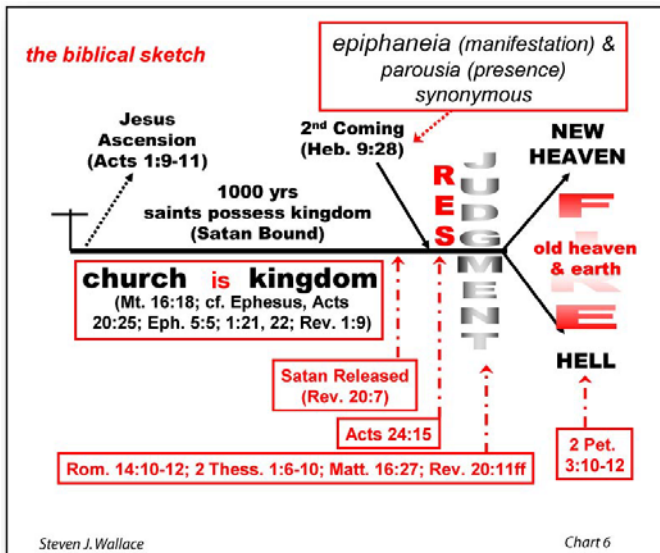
the biblical sketch

epiphaneia (manifestation) & parousia (presence) synonymous

Jesus Ascension (Acts 1:9-11)

2nd Coming (Heb. 9:28)

NEW HEAVEN

1000 yrs saints possess kingdom (Satan Bound)

RES

JUDGMENT

FIRE

old heaven & earth

church is kingdom
(Mt. 16:18; cf. Ephesus, Acts 20:25; Eph. 5:5; 1:21, 22; Rev. 1:9)

HELL

Satan Released (Rev. 20:7)

Acts 24:15

2 Pet. 3:10-12

Rom. 14:10-12; 2 Thess. 1:6-10; Matt. 16:27; Rev. 20:11ff

Steven J. Wallace

Chart 6